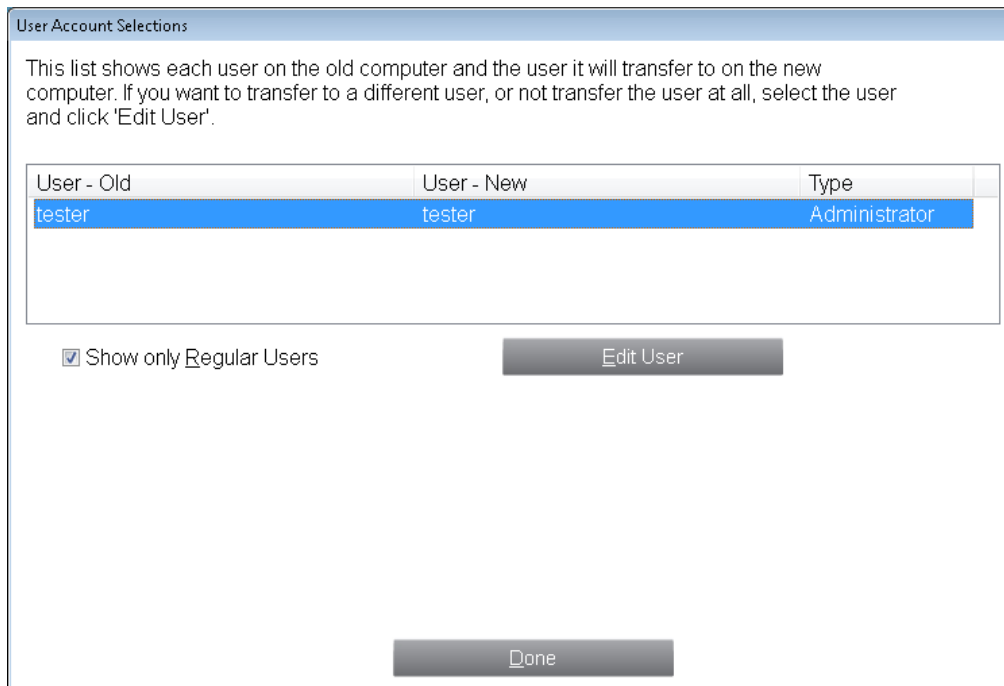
User Account Selections

This list shows each user on the old computer and the user it will transfer to on the new computer. If you want to transfer to a different user, or not transfer the user at all, select the user and click 'Edit User'.

| User - Old | User - New | Type |
|---|---|---|
| tester | tester | Administrator |

Show only Regular Users

Edit User

Done